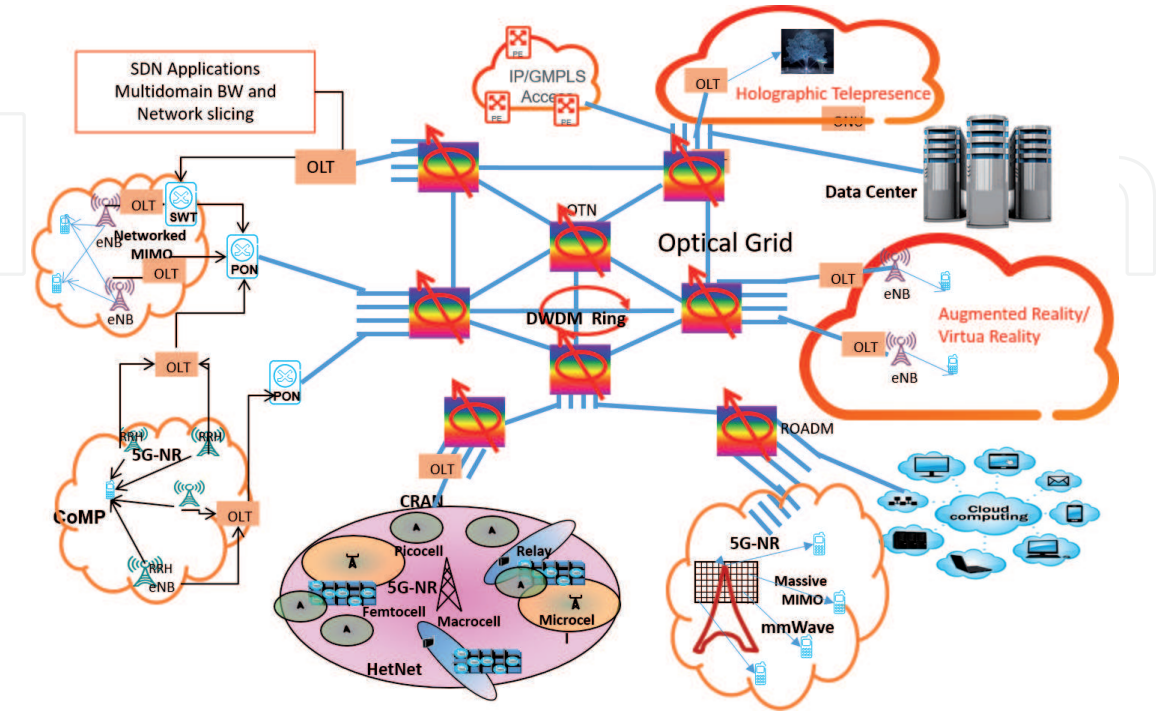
SDN Applications Multidomain BW and Network slicing

IP/GMPLS Access

PE

PE

PE

OLT

Holographic Telepresence

ONU

OLT

Data Center

OLT

SWT

eNB

Networked MIMO

OLT

PON

eNB

OTN

Optical Grid

OLT

eNB

Augmented Reality/ Virtua Reality

DWDM Ring

OLT

eNB

OLT

PON

RRH

RRH

5G-NR

CoMP

OLT

RRH

eNB

OLT

ROADM

CRAN

Picocell

Relay

5G-NR

Femtocell

Macrocell

Microcel l

HetNet

5G-NR

Massive MIMO

mmWave

Cloud computing